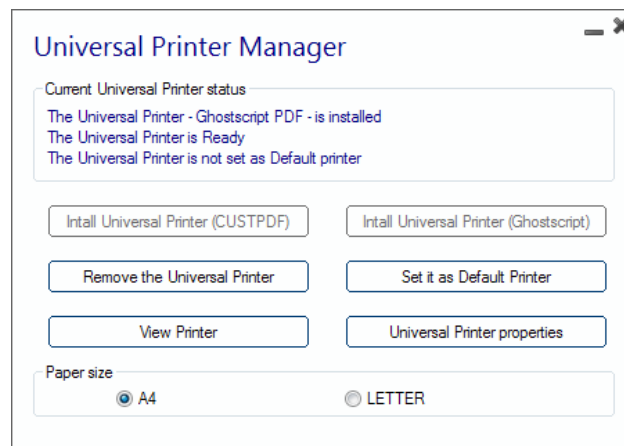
Universal Printer Manager

Current Universal Printer status

The Universal Printer - Ghostscript PDF - is installed
The Universal Printer is Ready
The Universal Printer is not set as Default printer

Intall Universal Printer (CUSTPDF)

Intall Universal Printer (Ghostscript)

Remove the Universal Printer

Set it as Default Printer

View Printer

Universal Printer properties

Paper size

A4

LETTER